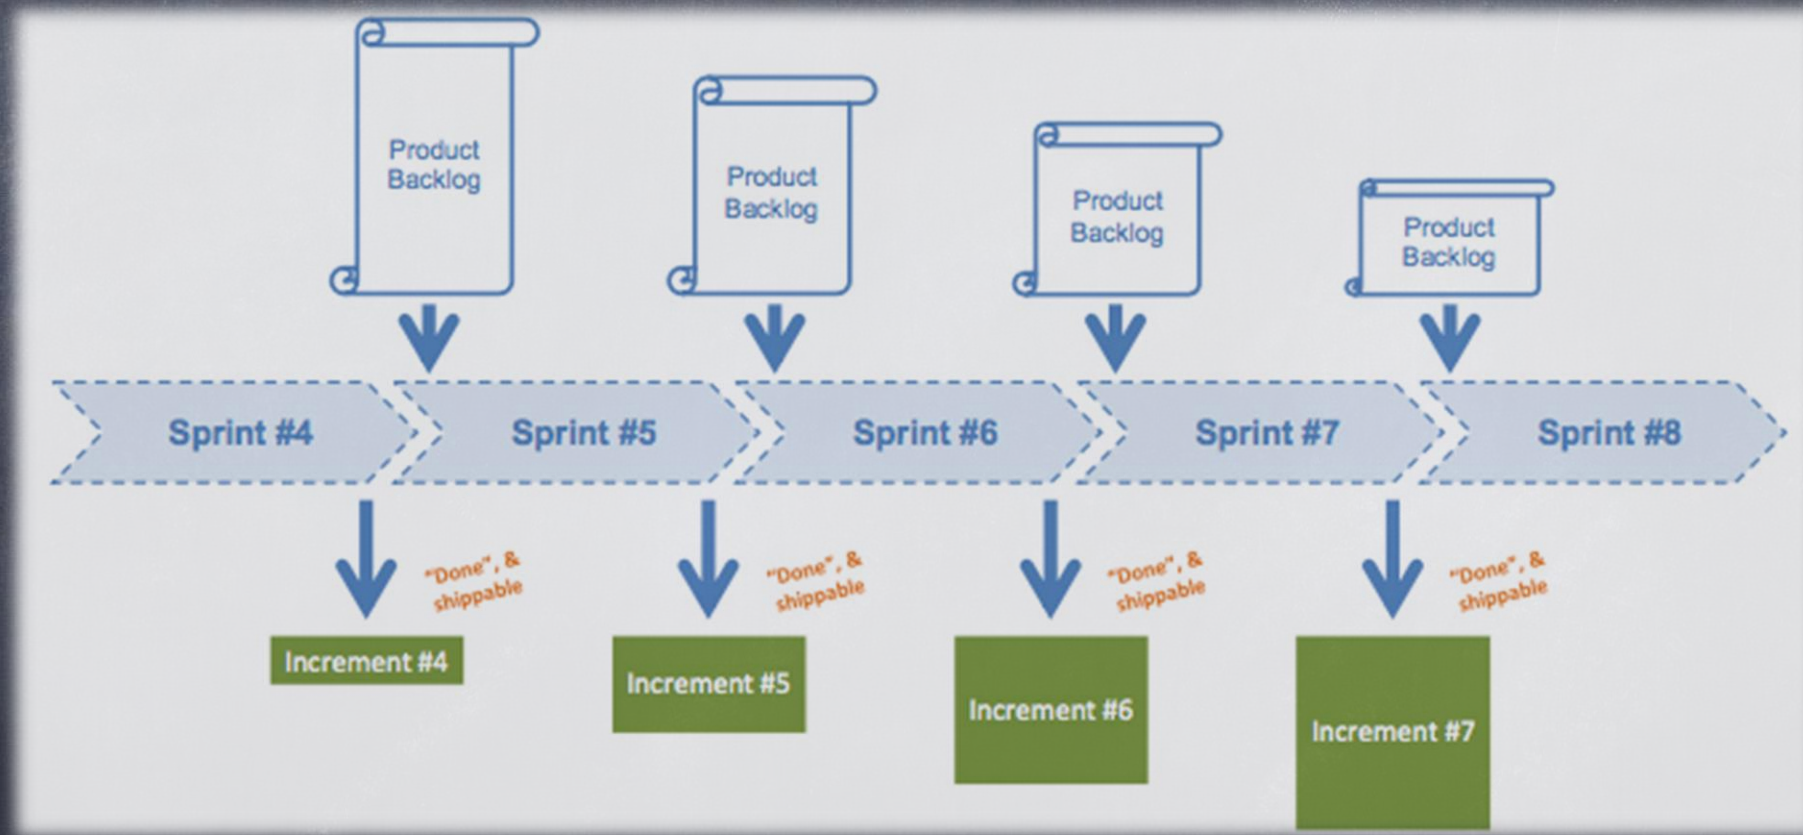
Product Backlog

Product Backlog

Product Backlog

Product Backlog

Sprint #4

Sprint #5

Sprint #6

Sprint #7

Sprint #8

"Done", & shippable

"Done", & shippable

"Done", & shippable

"Done", & shippable

Increment #4

Increment #5

Increment #6

Increment #7